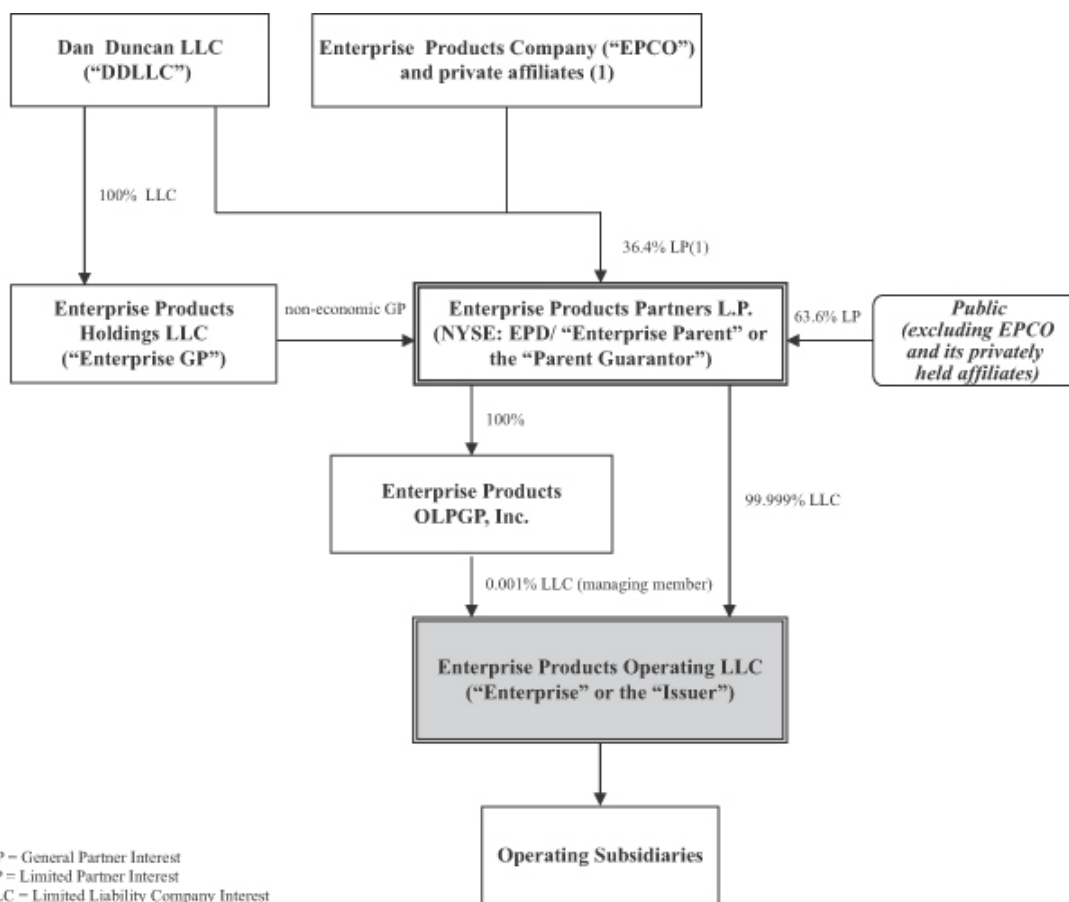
Dan Duncan LLC ("DDLLC")

Enterprise Products Company ("EPCO") and private affiliates (1)

100% LLC

36.4% LP(1)

Enterprise Products Holdings LLC ("Enterprise GP")

non-economic GP

Enterprise Products Partners L.P. (NYSE: EPD/ "Enterprise Parent" or the "Parent Guarantor")

63.6% LP

Public (excluding EPCO and its privately held affiliates)

100%

Enterprise Products OLPGP, Inc.

99.999% LLC

0.001% LLC (managing member)

Enterprise Products Operating LLC ("Enterprise" or the "Issuer")

Operating Subsidiaries

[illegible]P = General Partner Interest
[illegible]P = Limited Partner Interest
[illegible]LC = Limited Liability Company Interest